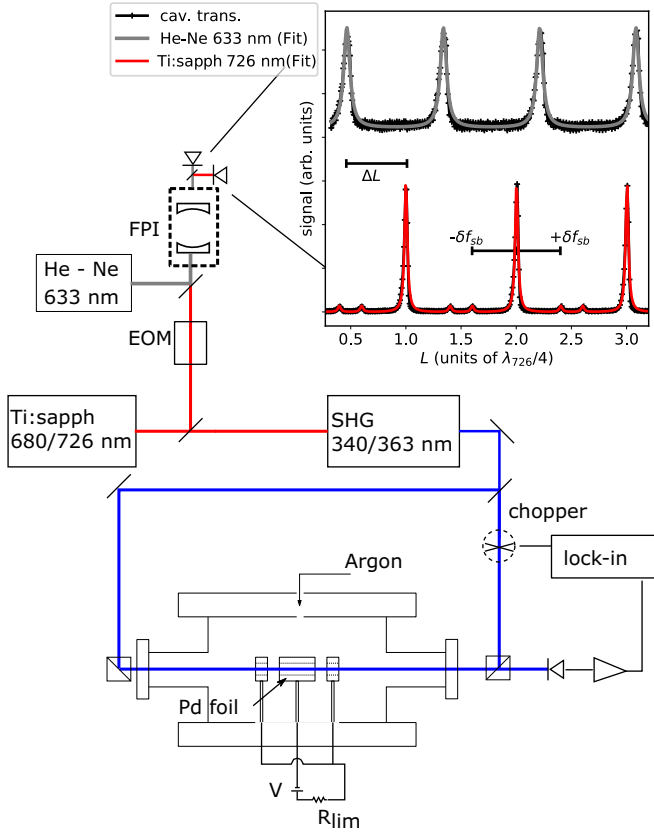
cav. trans.
He-Ne 633 nm (Fit)
Ti:sapph 726 nm(Fit)

signal (arb. units)

$\Delta L$

$-\delta f_{sb}$
$+\delta f_{sb}$

0.5
1.0
1.5
2.0
2.5
3.0
$L$ (units of $\lambda_{726}/4$)

FPI

He - Ne
633 nm

EOM

Ti:sapph
680/726 nm

SHG
340/363 nm

chopper

lock-in

Argon

Pd foil

V

$R_{lim}$